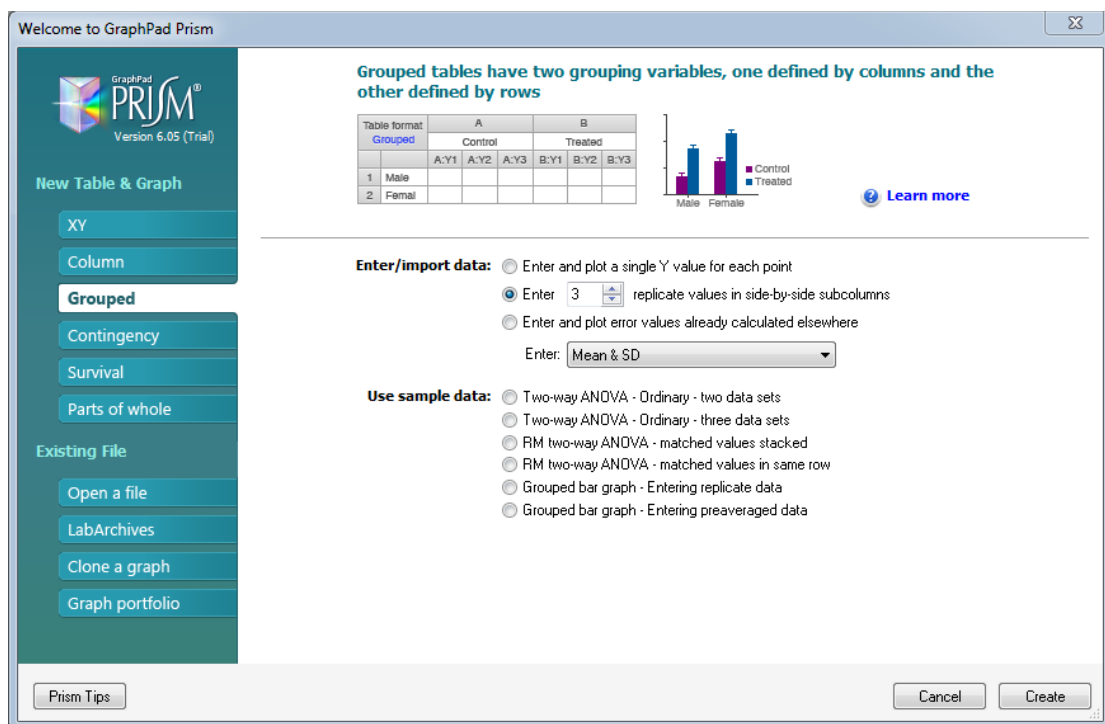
Welcome to GraphPad Prism

GraphPad PRISM®
Version 6.05 (Trial)

New Table & Graph

XY

Column

Grouped

Contingency

Survival

Parts of whole

Existing File

Open a file

LabArchives

Clone a graph

Graph portfolio

Grouped tables have two grouping variables, one defined by columns and the other defined by rows

| Table format Grouped | | A | | | B | | |
|---|---|---|---|---|---|---|---|
| | | Control | | | Treated | | |
| | | A:Y1 | A:Y2 | A:Y3 | B:Y1 | B:Y2 | B:Y3 |
| 1 | Male | | | | | | |
| 2 | Femal | | | | | | |

Control
Treated
Male Female

Learn more

Enter/import data: Enter and plot a single Y value for each point

Enter 3 replicate values in side-by-side subcolumns

Enter and plot error values already calculated elsewhere

Enter: Mean & SD

Use sample data: Two-way ANOVA - Ordinary - two data sets

Two-way ANOVA - Ordinary - three data sets

RM two-way ANOVA - matched values stacked

RM two-way ANOVA - matched values in same row

Grouped bar graph - Entering replicate data

Grouped bar graph - Entering preaveraged data

Prism Tips

Cancel

Create